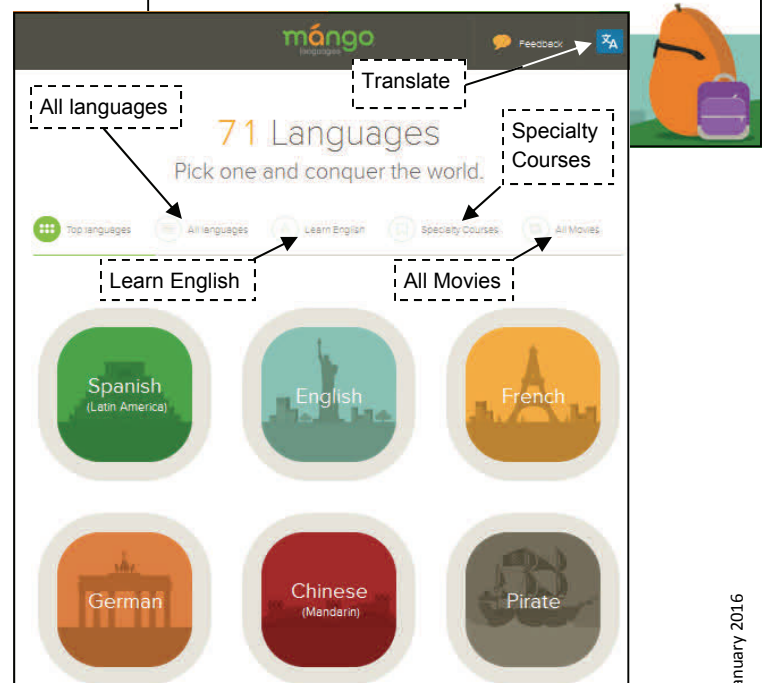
mángo languages

Feedback

Translate

All languages

71 Languages

Pick one and conquer the world.

Specialty Courses

Top languages

All languages

Learn English

Specialty Courses

All Movies

Learn English

All Movies

Spanish (Latin America)

English

French

German

Chinese (Mandarin)

Pirate

anuary 2016